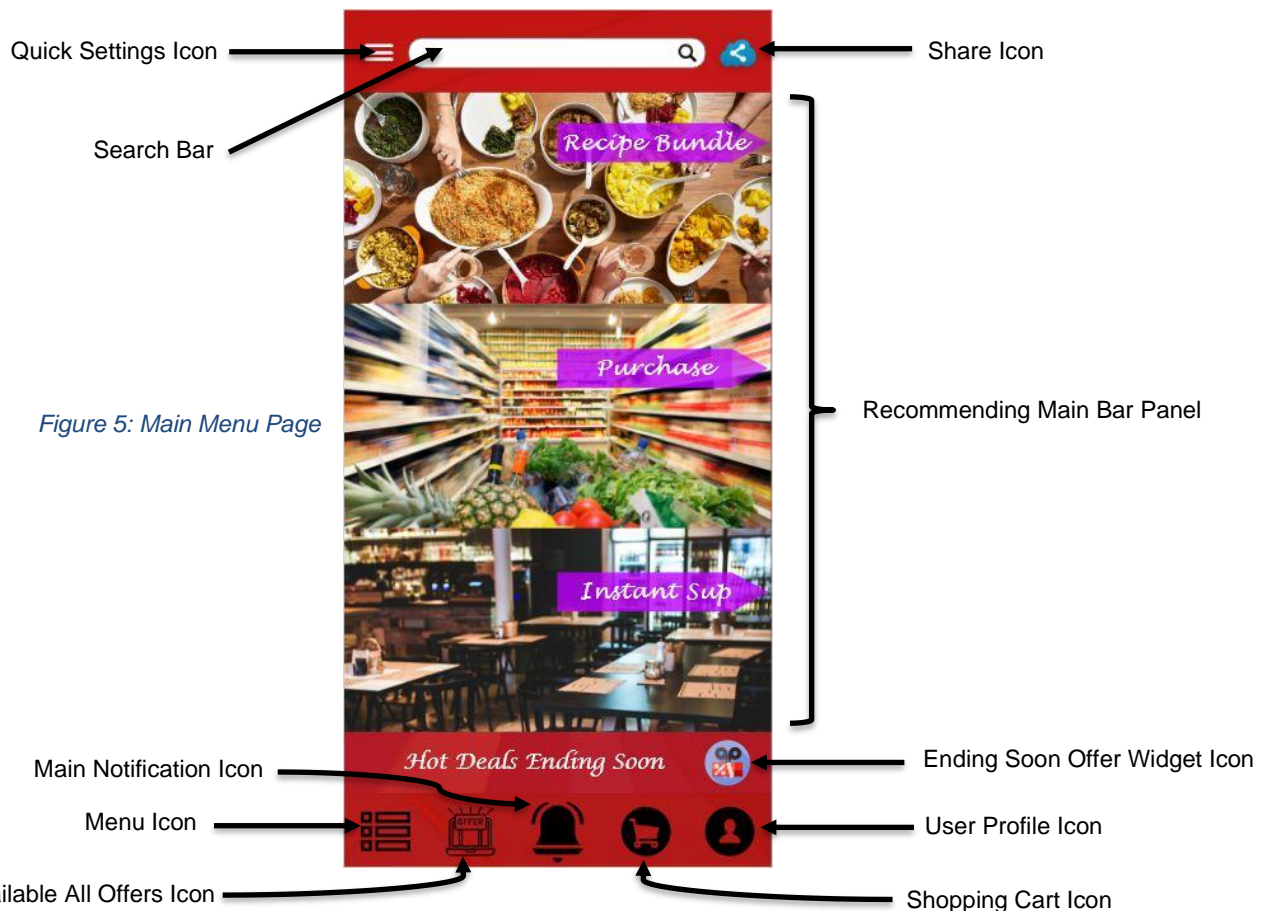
Quick Settings Icon

Share Icon

Search Bar

Recipe Bundle

Purchase

Figure 5: Main Menu Page

Recommending Main Bar Panel

Instant Sup

Hot Deals Ending Soon

Main Notification Icon

Ending Soon Offer Widget Icon

Menu Icon

OFFER

User Profile Icon

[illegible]ilable All Offers Icon

Shopping Cart Icon